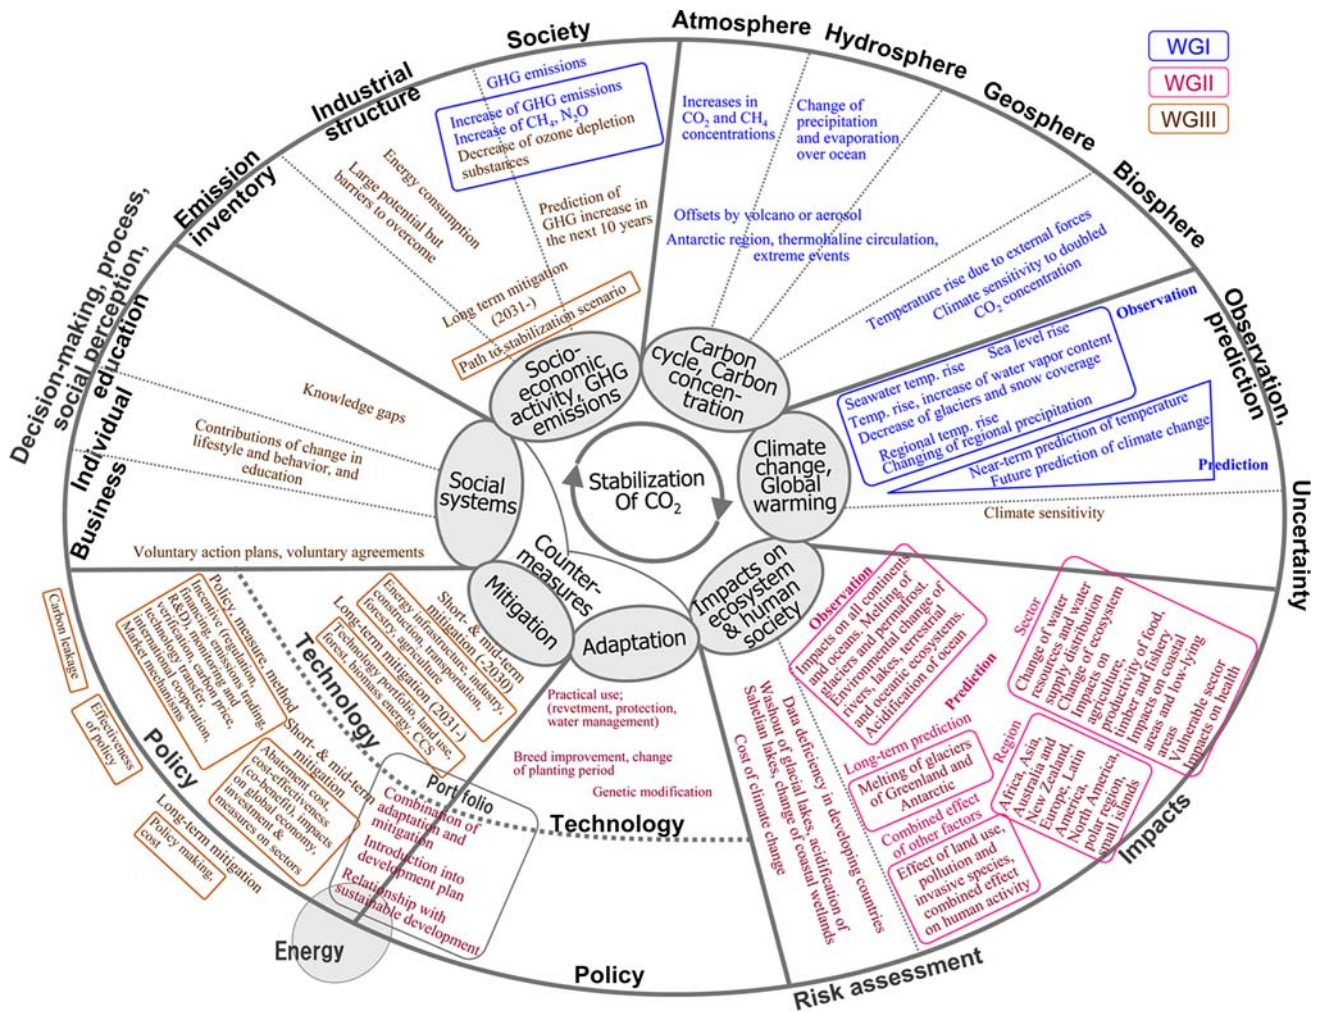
WGI
WGII
WGIII

Society
Atmosphere
Hydrosphere
Geosphere
Biosphere
Observation, prediction
Uncertainty
Impacts
Risk assessment
Policy
Energy
Decision-making, process, social perception, education
Industrial structure
Emission inventory
Individual
Business
Technology
Policy
Technology

GHG emissions
Increase of GHG emissions
Increase of $CH_4$, $N_2O$
Decrease of ozone depletion substances

Energy consumption
Large potential but barriers to overcome

Prediction of GHG increase in the next 10 years

Long term mitigation (2031-)
Path to stabilization scenario

Increases in $CO_2$ and $CH_4$ concentrations
Change of precipitation and evaporation over ocean

Offsets by volcano or aerosol
Antarctic region, thermohaline circulation, extreme events

Temperature rise due to external forces
Climate sensitivity to doubled $CO_2$ concentration

Observation
Seawater temp. rise
Sea level rise
Temp. rise, increase of water vapor content
Decrease of glaciers and snow coverage
Regional temp. rise
Changing of regional precipitation
Near-term prediction of temperature
Future prediction of climate change
Prediction

Climate sensitivity

Knowledge gaps
Contributions of change in lifestyle and behavior, and education
Voluntary action plans, voluntary agreements

Socio-economic activity, GHG emissions
Carbon cycle, Carbon concentration
Climate change, Global warming
Impacts on ecosystem & human society
Adaptation
Mitigation
Counter-measures
Social systems
Stabilization Of $CO_2$

Observation
Impacts on all continents and oceans. Melting of glaciers and permafrost. Environmental change of rivers, lakes, terrestrial and oceanic ecosystems. Acidification of ocean

Prediction
Long-term prediction
Melting of glaciers of Greenland and Antarctic
Combined effect of other factors
Effect of land use, pollution and invasive species, combined effect on human activity

Sector
Change of water resources and water supply distribution
Change of ecosystem
Impacts on agriculture, productivity of food, timber and fishery
Impacts on coastal areas and low-lying areas
Vulnerable sector
Impacts on health

Region
Africa, Asia, Australia and New Zealand, Europe, Latin America, North America, polar region, small islands

Data deficiency in developing countries
Washout of glacial lakes, acidification of Sahelian lakes, change of coastal wetlands
Cost of climate change

Practical use; (revetment, protection, water management)
Breed improvement, change of planting period
Genetic modification

Short- & mid-term mitigation (-2030)
Energy infrastructure, industry, construction, transportation, forestry, agriculture
Long-term mitigation (2031-)
Technology portfolio, land use, forest, biomass energy, CCS

Policy, measure, method
Incentive (regulation, financing, emission trading, R&D), monitoring and verification, carbon price, technology transfer, international cooperation, Market mechanisms

Short- & mid-term mitigation
Abatement cost, cost-effectiveness (co-benefit), impacts on global economy, investment & measures on sectors

Long-term mitigation
Policy making, cost

Carbon leakage
Effectiveness of policy

Port folio
Combination of adaptation and mitigation
Introduction into development plan
Relationship with sustainable development